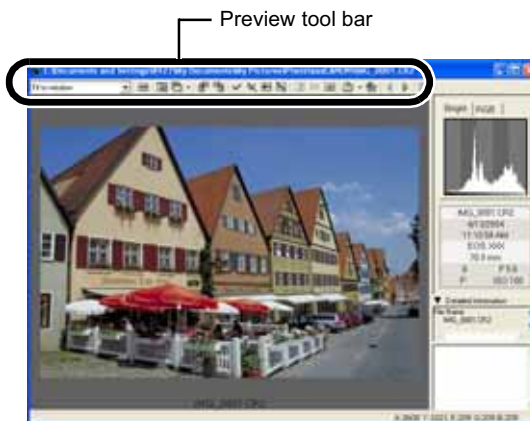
Preview tool bar

C:\Documents and Settings\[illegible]\My Documents\My Pictures\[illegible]\IMG_0001.CR2

Fit in window

Single RGB

IMG_0001.CR2
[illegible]
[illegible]
EOS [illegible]
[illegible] mm
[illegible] F5.6
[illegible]

Detailed information

File Name
IMG_0001.CR2

IMG_0001.CR2

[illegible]